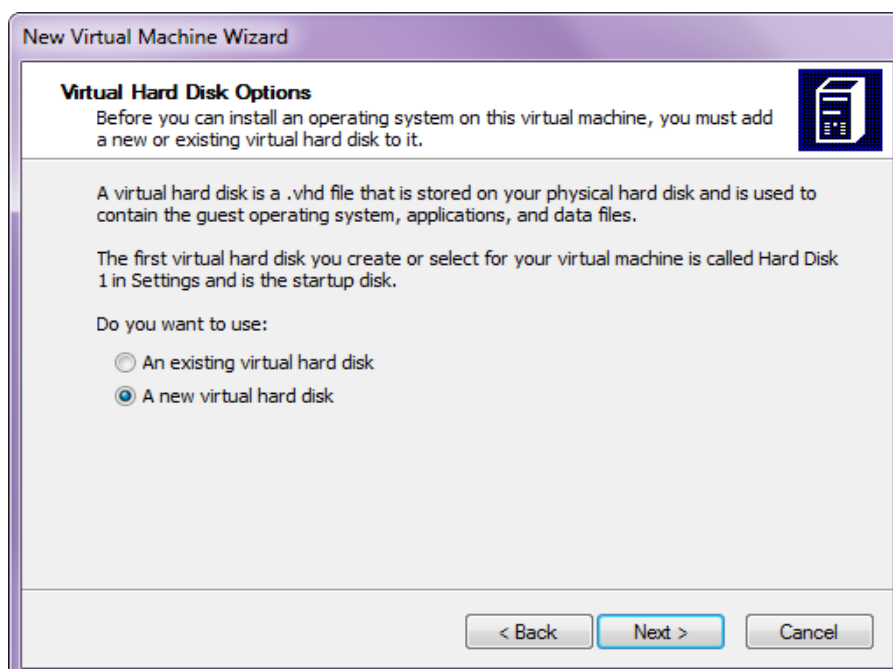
New Virtual Machine Wizard

Virtual Hard Disk Options

Before you can install an operating system on this virtual machine, you must add a new or existing virtual hard disk to it.

A virtual hard disk is a .vhd file that is stored on your physical hard disk and is used to contain the guest operating system, applications, and data files.

The first virtual hard disk you create or select for your virtual machine is called Hard Disk 1 in Settings and is the startup disk.

Do you want to use:

An existing virtual hard disk

A new virtual hard disk

< Back

Next >

Cancel